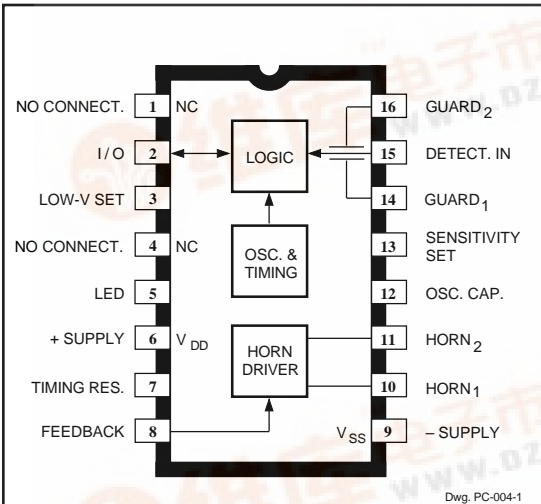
NO CONNECT. 1 NC
I/O 2
LOW-V SET 3
NO CONNECT. 4 NC
LED 5
+ SUPPLY 6 $V_{DD}$
TIMING RES. 7
FEEDBACK 8

LOGIC

OSC. & TIMING

HORN DRIVER

16 $GUARD_2$
15 DETECT. IN
14 $GUARD_1$
13 SENSITIVITY SET
12 OSC. CAP.
11 $HORN_2$
10 $HORN_1$
$V_{SS}$ 9 – SUPPLY

Dwg. PC-004-1